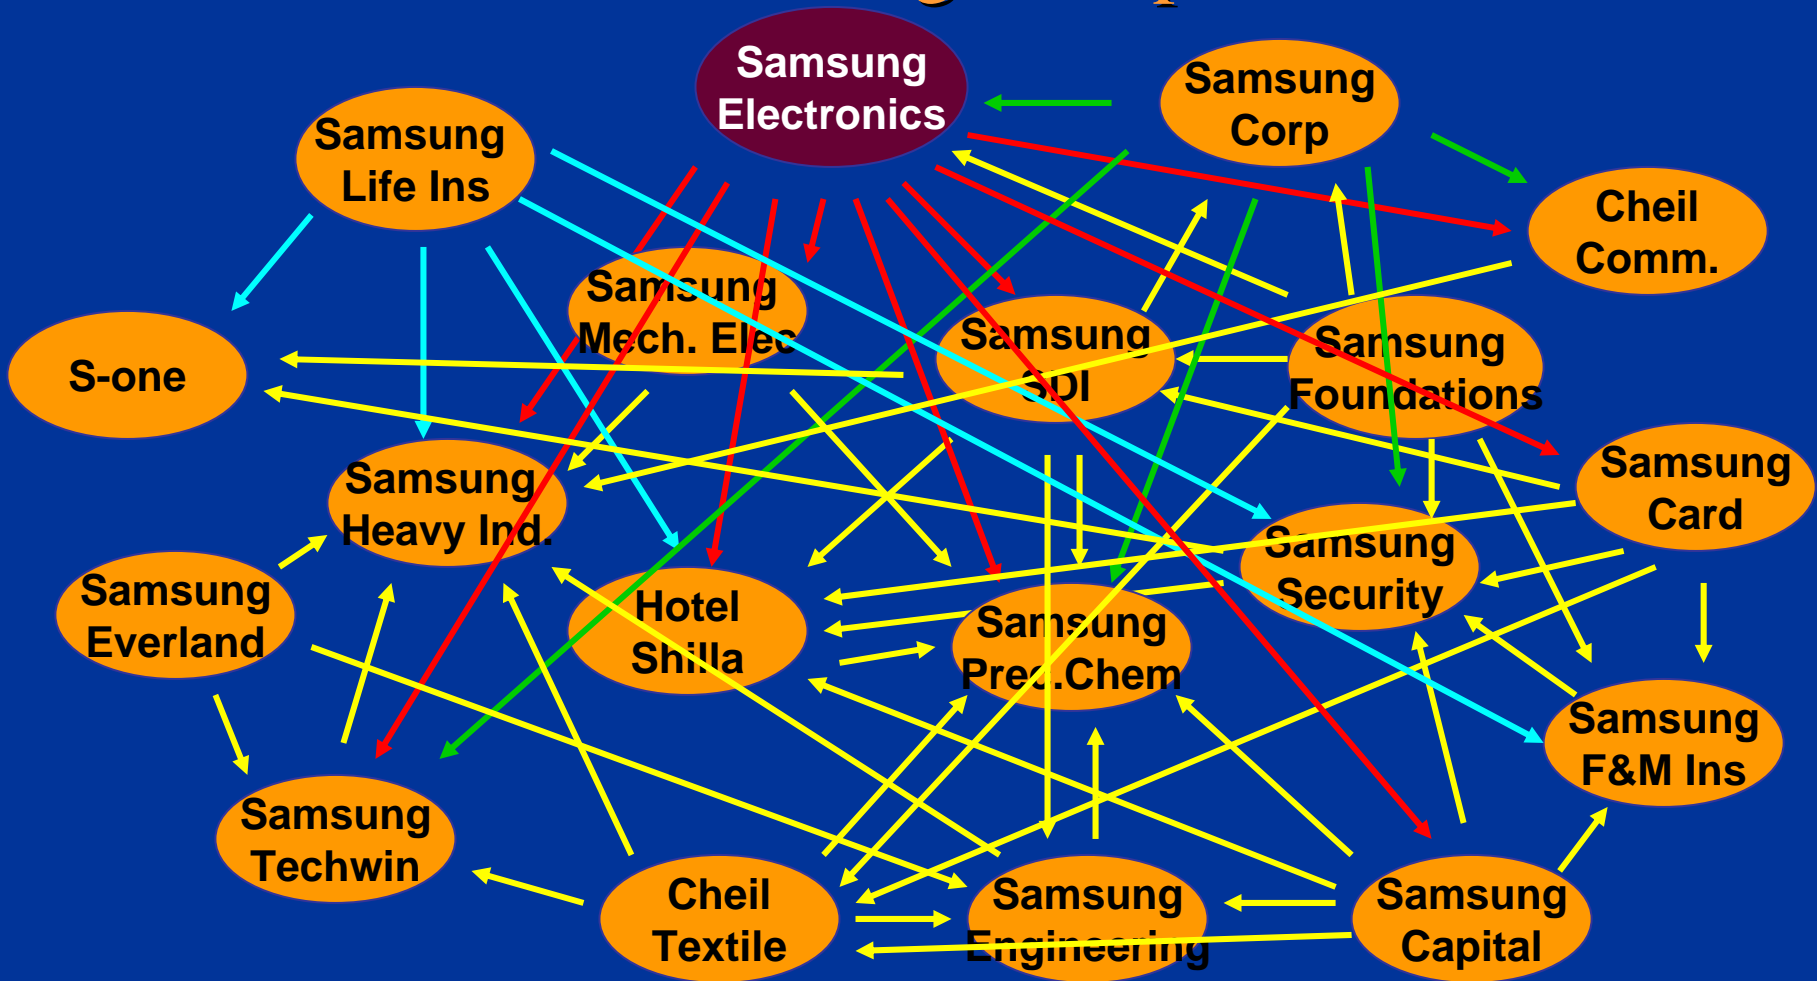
Samsung Electronics

Samsung Corp

Samsung Life Ins

Cheil Comm.

Samsung Mech. Elec

Samsung SDI

Samsung Foundations

S-one

Samsung Card

Samsung Heavy Ind.

Samsung Security

Samsung Everland

Hotel Shilla

Samsung Prec.Chem

Samsung F&M Ins

Samsung Techwin

Cheil Textile

Samsung Engineering

Samsung Capital